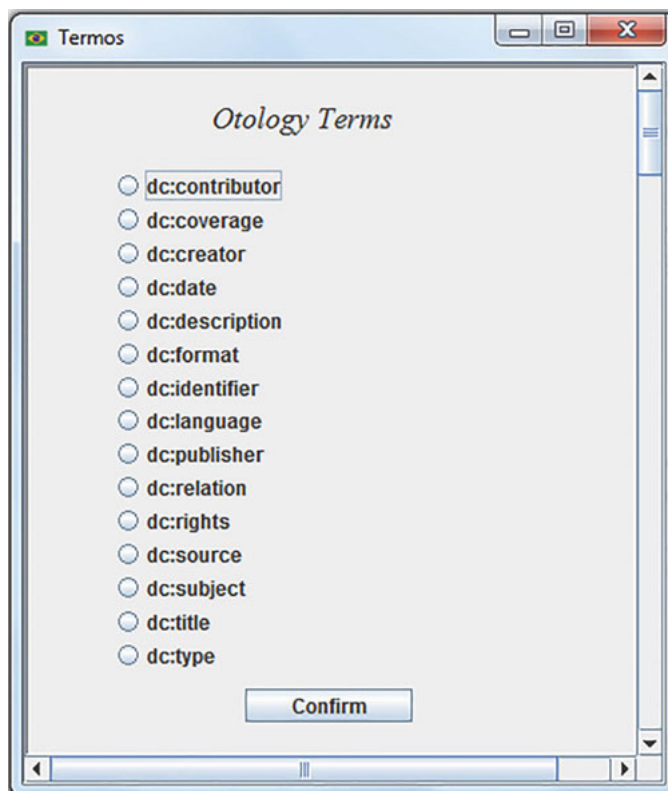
Termos

Otology Terms

dc:contributor
dc:coverage
dc:creator
dc:date
dc:description
dc:format
dc:identifier
dc:language
dc:publisher
dc:relation
dc:rights
dc:source
dc:subject
dc:title
dc:type

Confirm